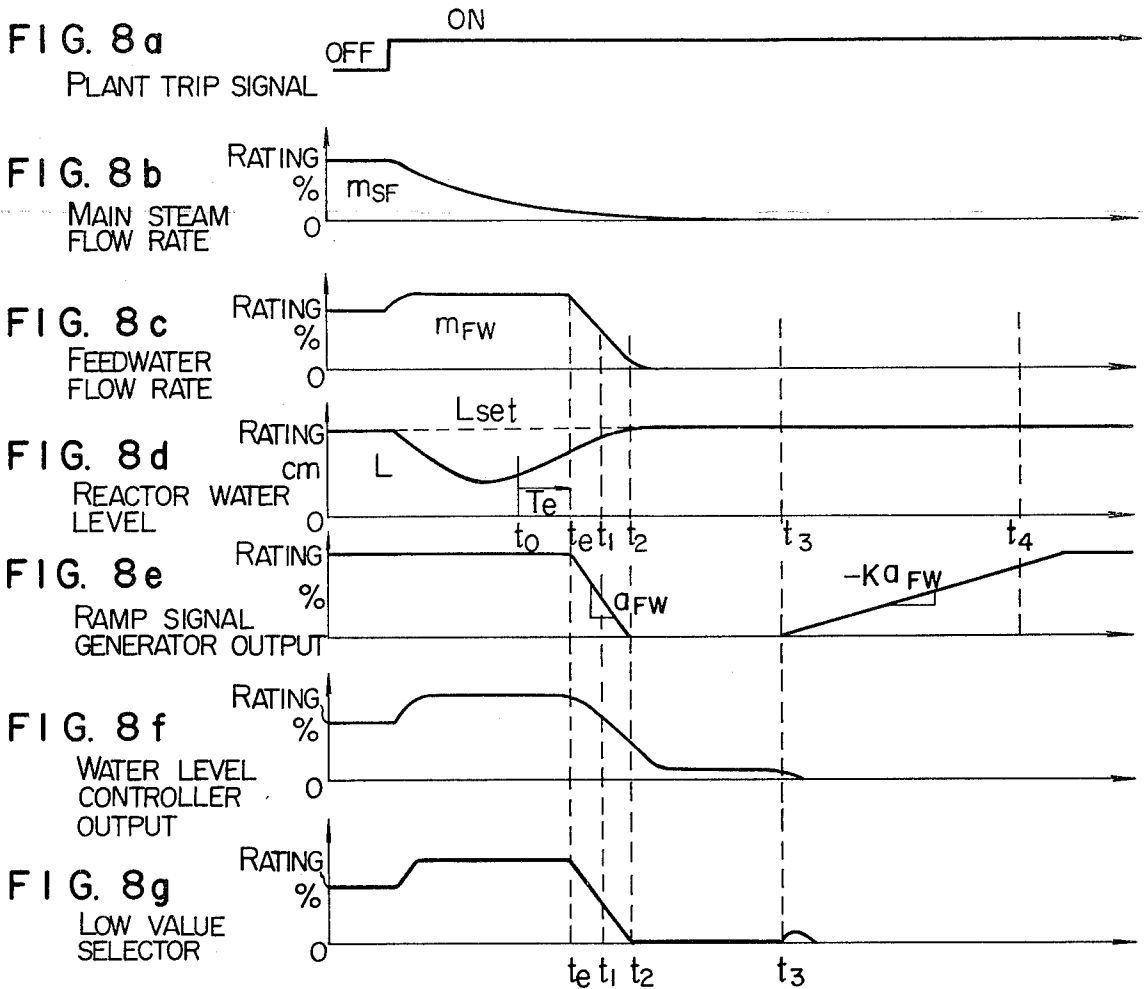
FIG. 8a
PLANT TRIP SIGNAL
OFF
ON

FIG. 8b
MAIN STEAM FLOW RATE
RATING
%
$m_{SF}$
0

FIG. 8c
FEEDWATER FLOW RATE
RATING
%
$m_{FW}$
0

FIG. 8d
REACTOR WATER LEVEL
RATING
cm
Lset
L
Te
0
$t_0$ $t_e$ $t_1$ $t_2$ $t_3$ $t_4$

FIG. 8e
RAMP SIGNAL GENERATOR OUTPUT
RATING
%
$a_{FW}$
$-Ka_{FW}$

FIG. 8f
WATER LEVEL CONTROLLER OUTPUT
RATING
%
0

FIG. 8g
LOW VALUE SELECTOR
RATING
%
0
$t_e$ $t_1$ $t_2$ $t_3$